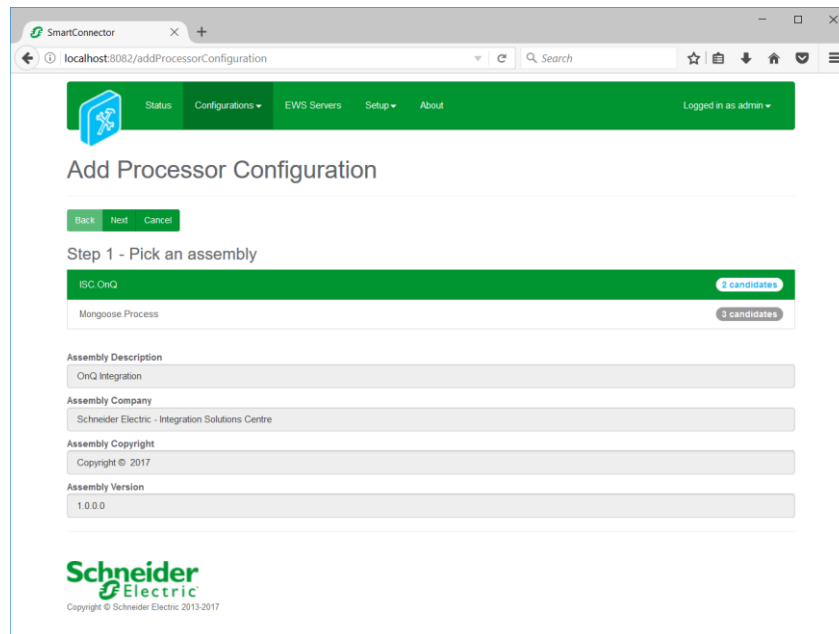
SmartConnector

localhost:8082/addProcessorConfiguration

Search

Status Configurations EWS Servers Setup About Logged in as admin

Add Processor Configuration

Back Next Cancel

Step 1 - Pick an assembly

ISC.OnQ 2 candidates

Mongoose.Process 3 candidates

Assembly Description

OnQ Integration

Assembly Company

Schneider Electric - Integration Solutions Centre

Assembly Copyright

Copyright © 2017

Assembly Version

1.0.0.0

Schneider Electric

Copyright © Schneider Electric 2013-2017